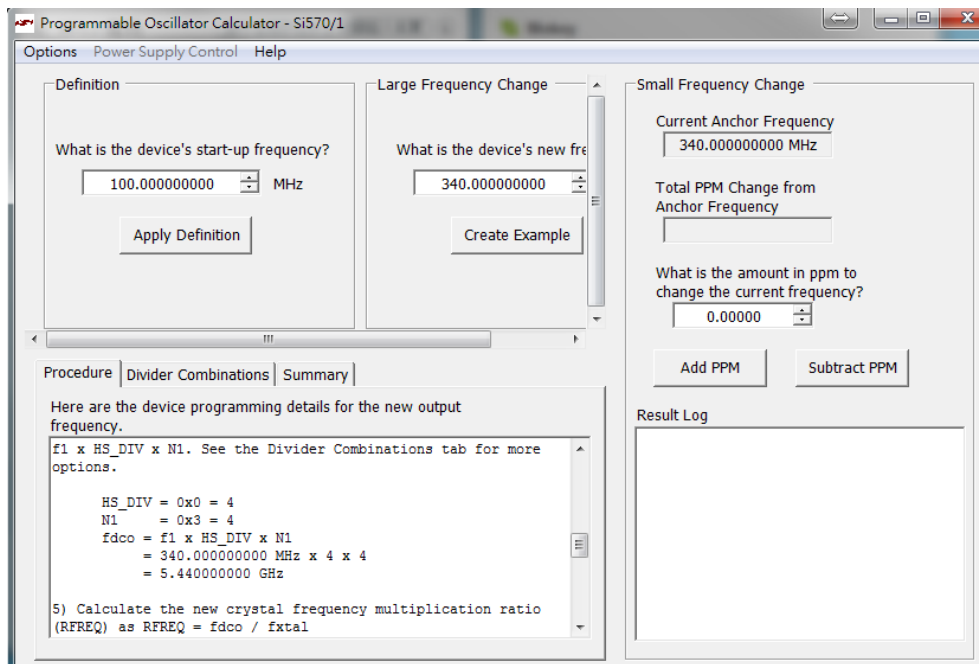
Programmable Oscillator Calculator - Si570/1

Options Power Supply Control Help

Definition

What is the device's start-up frequency?

100.000000000 MHz

Apply Definition

Large Frequency Change

What is the device's new fre

340.000000000

Create Example

Small Frequency Change

Current Anchor Frequency

340.000000000 MHz

Total PPM Change from Anchor Frequency

What is the amount in ppm to change the current frequency?

0.00000

Add PPM

Subtract PPM

Result Log

Procedure | Divider Combinations | Summary

Here are the device programming details for the new output frequency.

f1 x HS_DIV x N1. See the Divider Combinations tab for more options.

HS_DIV = 0x0 = 4
N1 = 0x3 = 4
fdco = f1 x HS_DIV x N1
= 340.000000000 MHz x 4 x 4
= 5.440000000 GHz

5) Calculate the new crystal frequency multiplication ratio (RFREQ) as RFREQ = fdco / fxtal